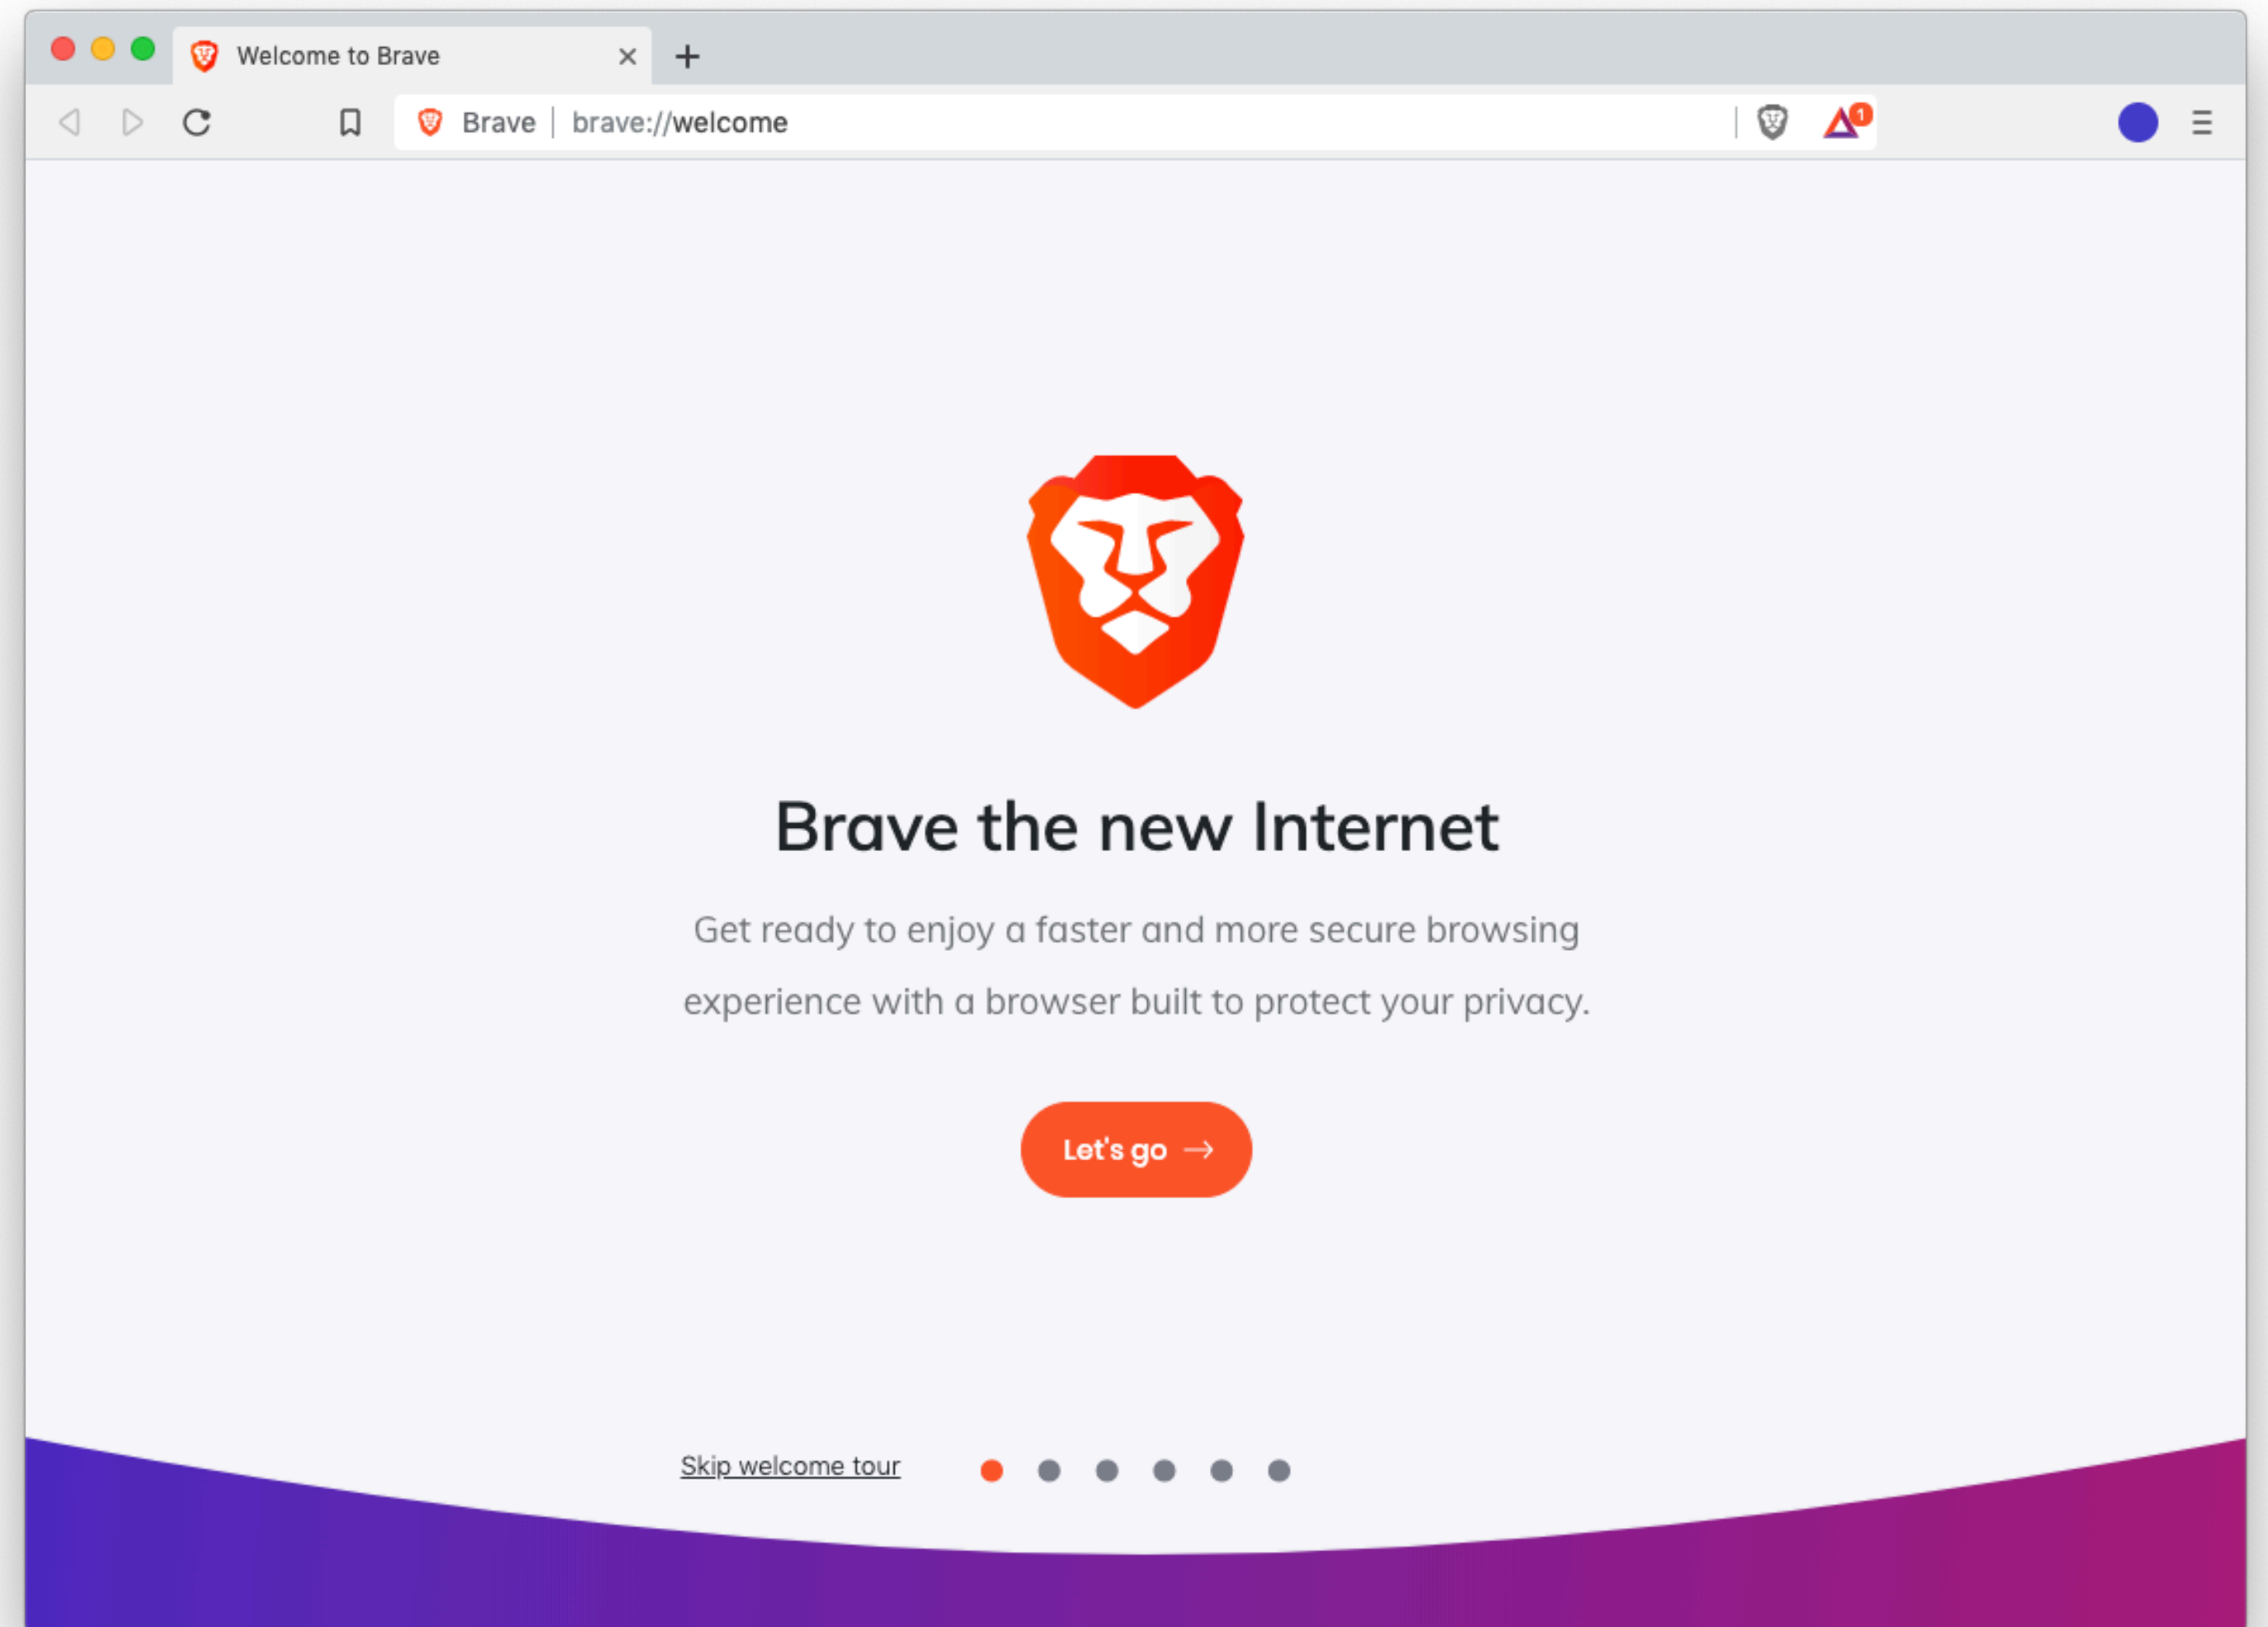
Welcome to Brave

Brave | brave://welcome

1

Brave the new Internet

Get ready to enjoy a faster and more secure browsing experience with a browser built to protect your privacy.

Let's go →

Skip welcome tour